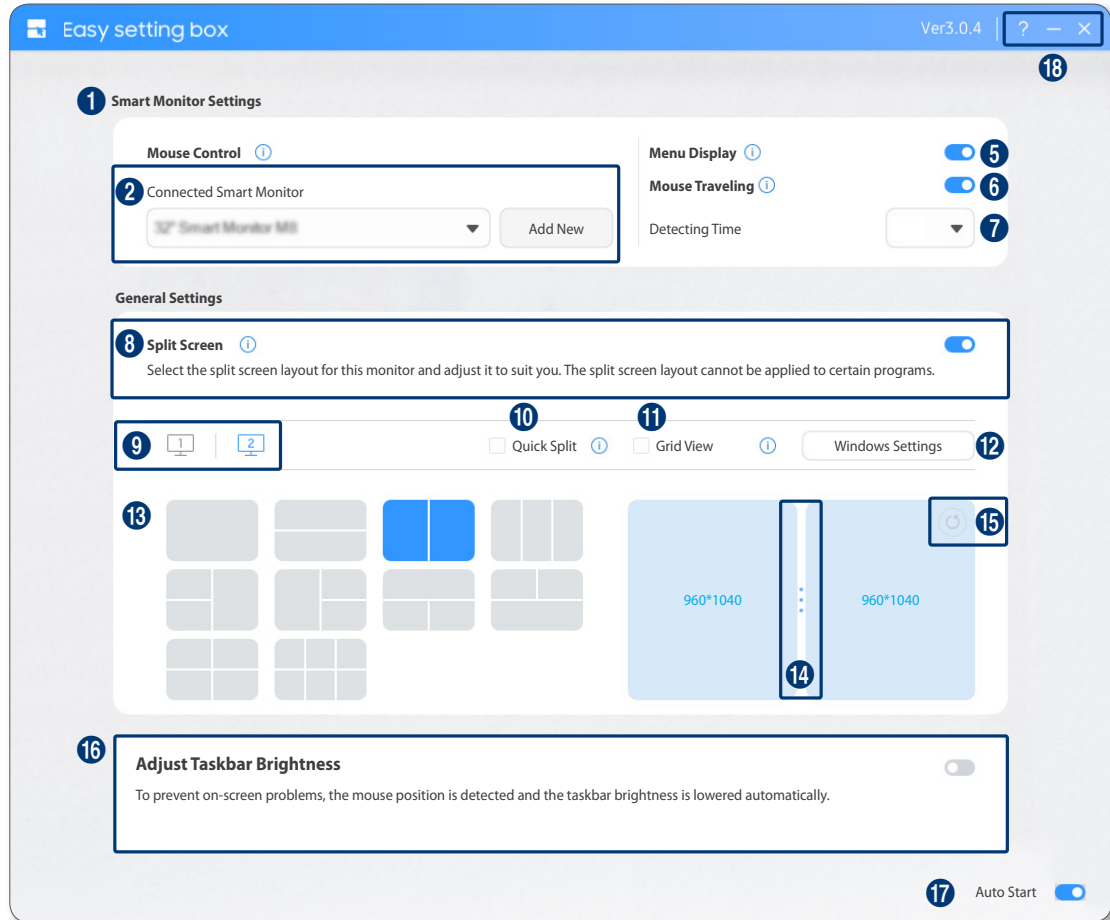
Easy setting box

Ver3.0.4 ? — ✕

18

1 Smart Monitor Settings

Mouse Control ⓘ

2 Connected Smart Monitor

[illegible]

Add New

Menu Display ⓘ 5

Mouse Traveling ⓘ 6

Detecting Time 7

General Settings

8 Split Screen ⓘ

Select the split screen layout for this monitor and adjust it to suit you. The split screen layout cannot be applied to certain programs.

9 1 2

10 Quick Split ⓘ

11 Grid View ⓘ

Windows Settings 12

13

15

960*1040

960*1040

14

16 Adjust Taskbar Brightness

To prevent on-screen problems, the mouse position is detected and the taskbar brightness is lowered automatically.

17 Auto Start